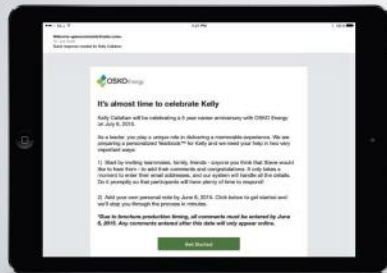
OSKOEnergy

It's almost time to celebrate Kelly

Kelly Callahan will be celebrating a 5 year career anniversary with OSKO Energy on July 6, 2015.

As a leader, you play a unique role in delivering a memorable experience. We are preparing a personalized Yearbook™ for Kelly and we need your help in two very important ways:

1) Start by inviting teammates, family, friends – anyone you think that Steve would like to hear from – to add their comments and congratulations. It only takes a moment to enter their email addresses, and our system will handle all the details. Do it promptly so that participants will have plenty of time to respond!

2) Add your own personal note by June 8, 2015. Click below to get started and we'll step you through the process in minutes.

*Due to brochure production timing, all comments must be entered by June 8, 2015. Any comments entered after this date will only appear online.

Get Started